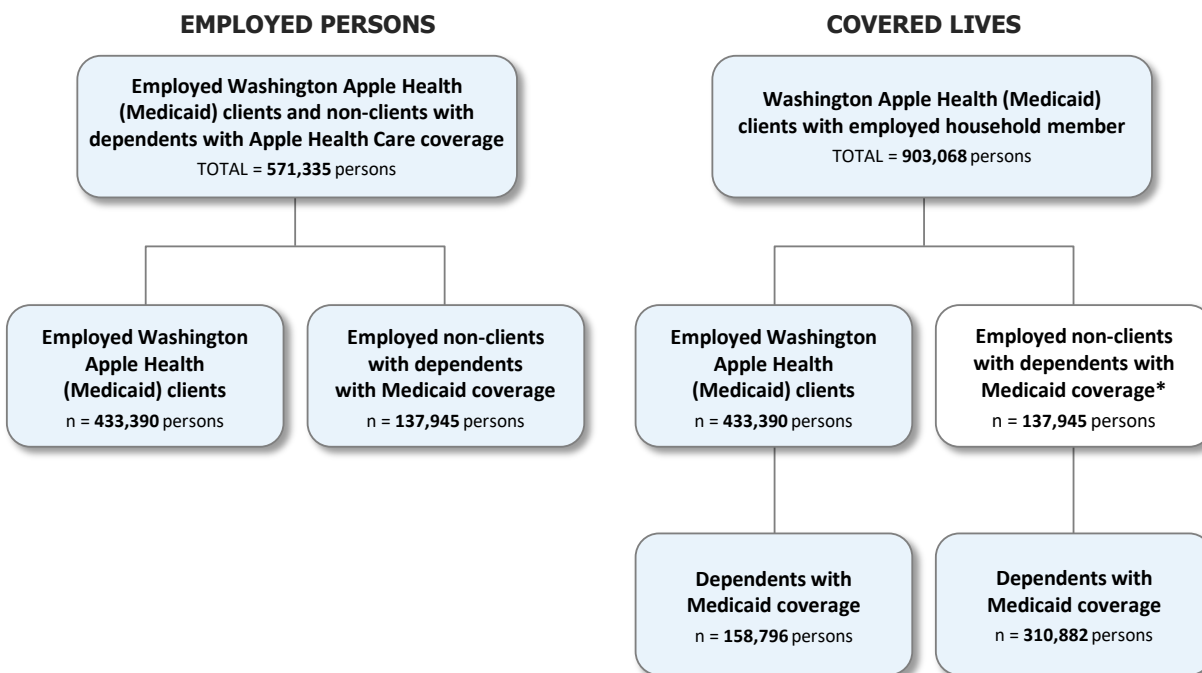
EMPLOYED PERSONS

Employed Washington Apple Health (Medicaid) clients and non-clients with dependents with Apple Health Care coverage
TOTAL = **571,335** persons

Employed Washington Apple Health (Medicaid) clients
n = **433,390** persons

Employed non-clients with dependents with Medicaid coverage
n = **137,945** persons

COVERED LIVES

Washington Apple Health (Medicaid) clients with employed household member
TOTAL = **903,068** persons

Employed Washington Apple Health (Medicaid) clients
n = **433,390** persons

Employed non-clients with dependents with Medicaid coverage*
n = **137,945** persons

Dependents with Medicaid coverage
n = **158,796** persons

Dependents with Medicaid coverage
n = **310,882** persons